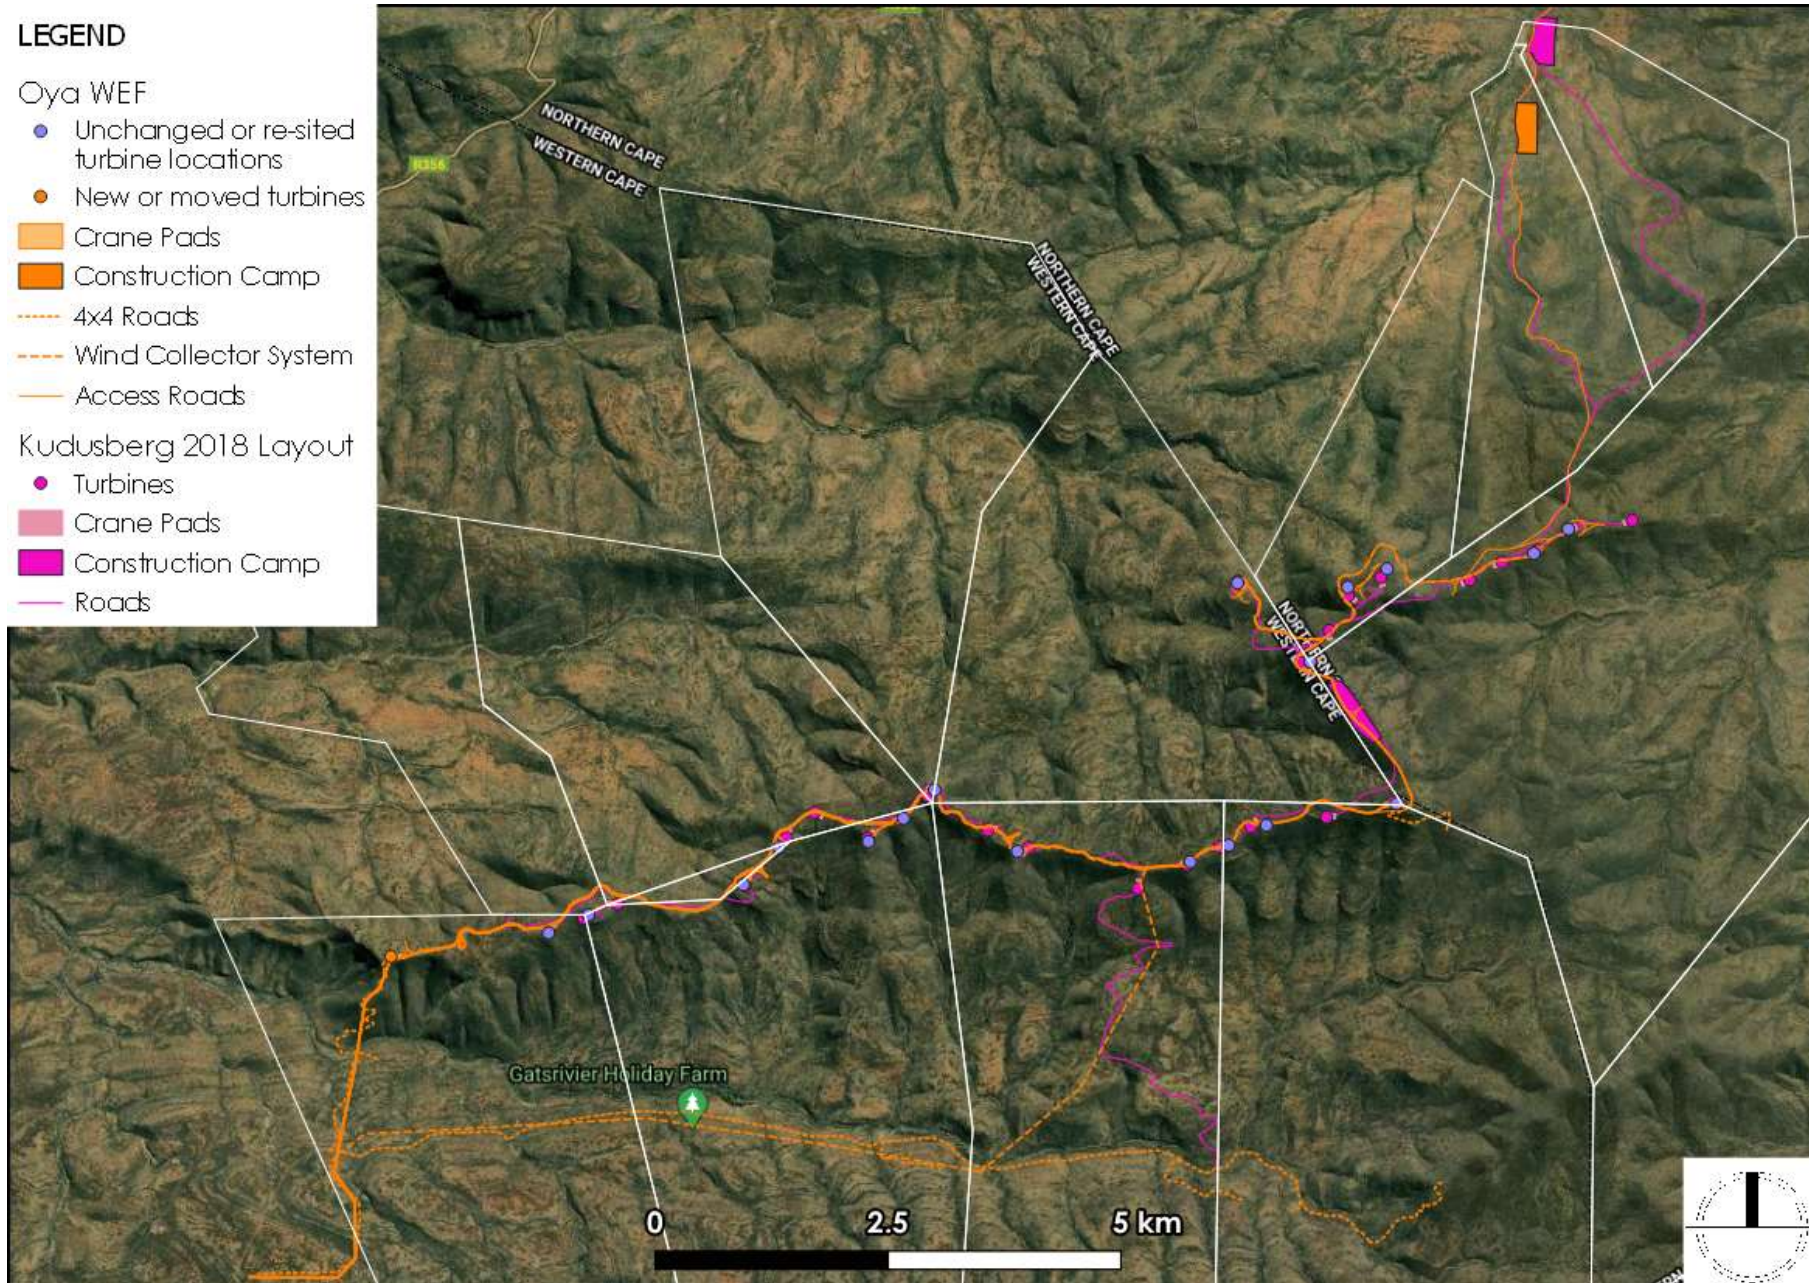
LEGEND

Oya WEF
Unchanged or re-sited turbine locations
New or moved turbines
Crane Pads
Construction Camp
4x4 Roads
Wind Collector System
Access Roads

Kudusberg 2018 Layout
Turbines
Crane Pads
Construction Camp
Roads

R356

NORTHERN CAPE
WESTERN CAPE

NORTHERN CAPE
WESTERN CAPE

NORTHERN CAPE
WESTERN CAPE

Gatsrivier Holiday Farm

0
2.5
5 km